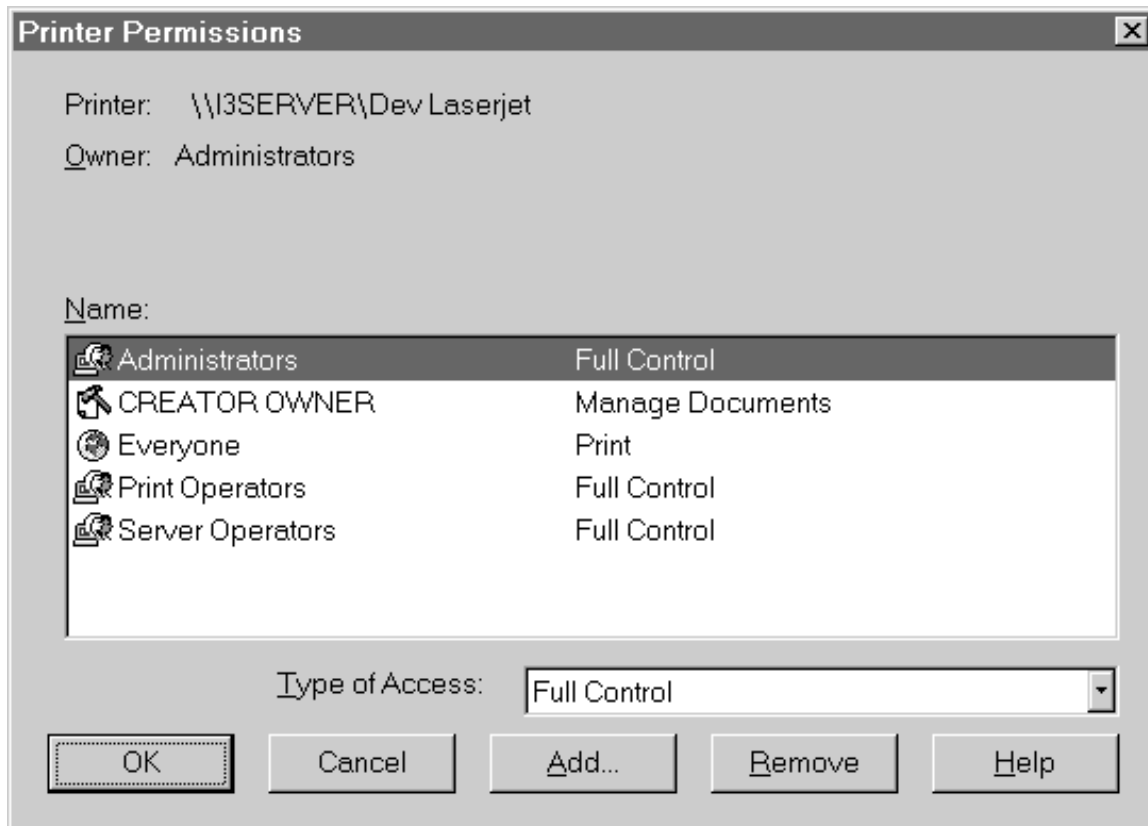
Printer Permissions

Printer: \\I3SERVER\Dev Laserjet

Owner: Administrators

Name:

| | |
|---|---|
| Administrators | Full Control |
| CREATOR OWNER | Manage Documents |
| Everyone | Print |
| Print Operators | Full Control |
| Server Operators | Full Control |

Type of Access: Full Control

OK Cancel Add... Remove Help